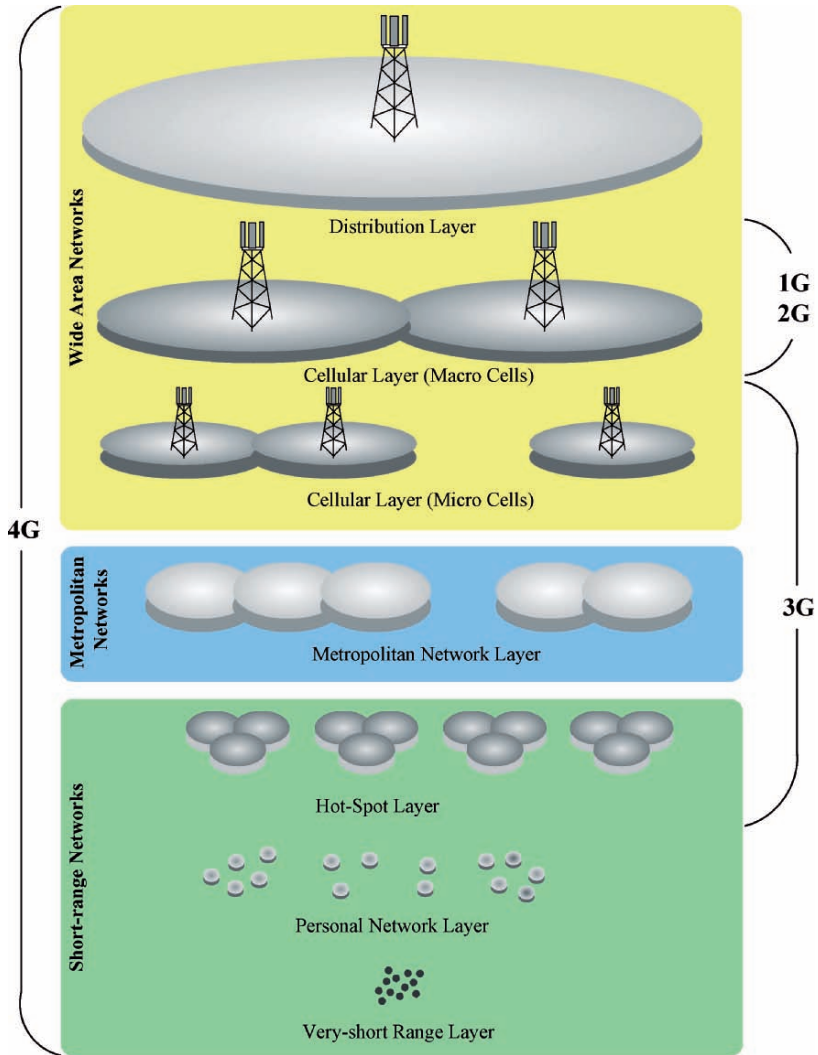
Wide Area Networks

Distribution Layer

Cellular Layer (Macro Cells)

Cellular Layer (Micro Cells)

1G
2G

4G

Metropolitan Networks

Metropolitan Network Layer

3G

Short-range Networks

Hot-Spot Layer

Personal Network Layer

Very-short Range Layer